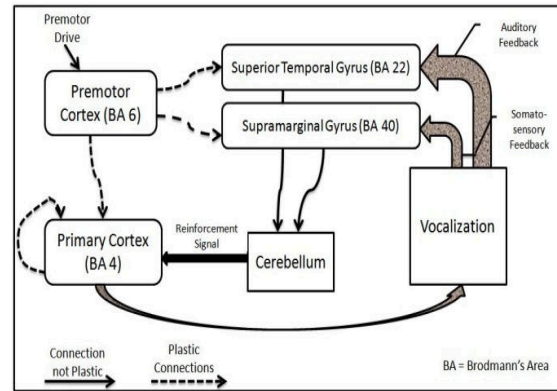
Premotor Drive

Premotor Cortex (BA 6)

Superior Temporal Gyrus (BA 22)

Supramarginal Gyrus (BA 40)

Auditory Feedback

Somatosensory Feedback

Primary Cortex (BA 4)

Reinforcement Signal

Cerebellum

Vocalization

Connection not Plastic

Plastic Connections

BA = Brodmann's Area